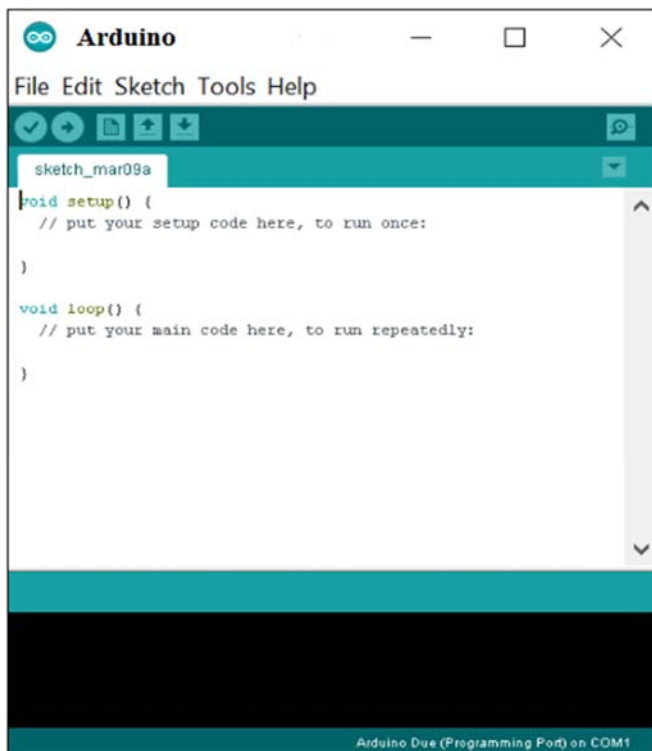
Arduino

File Edit Sketch Tools Help

sketch_mar09a

void setup() {
  // put your setup code here, to run once:

}

void loop() {
  // put your main code here, to run repeatedly:

}

Arduino Due (Programming Port) on COM1